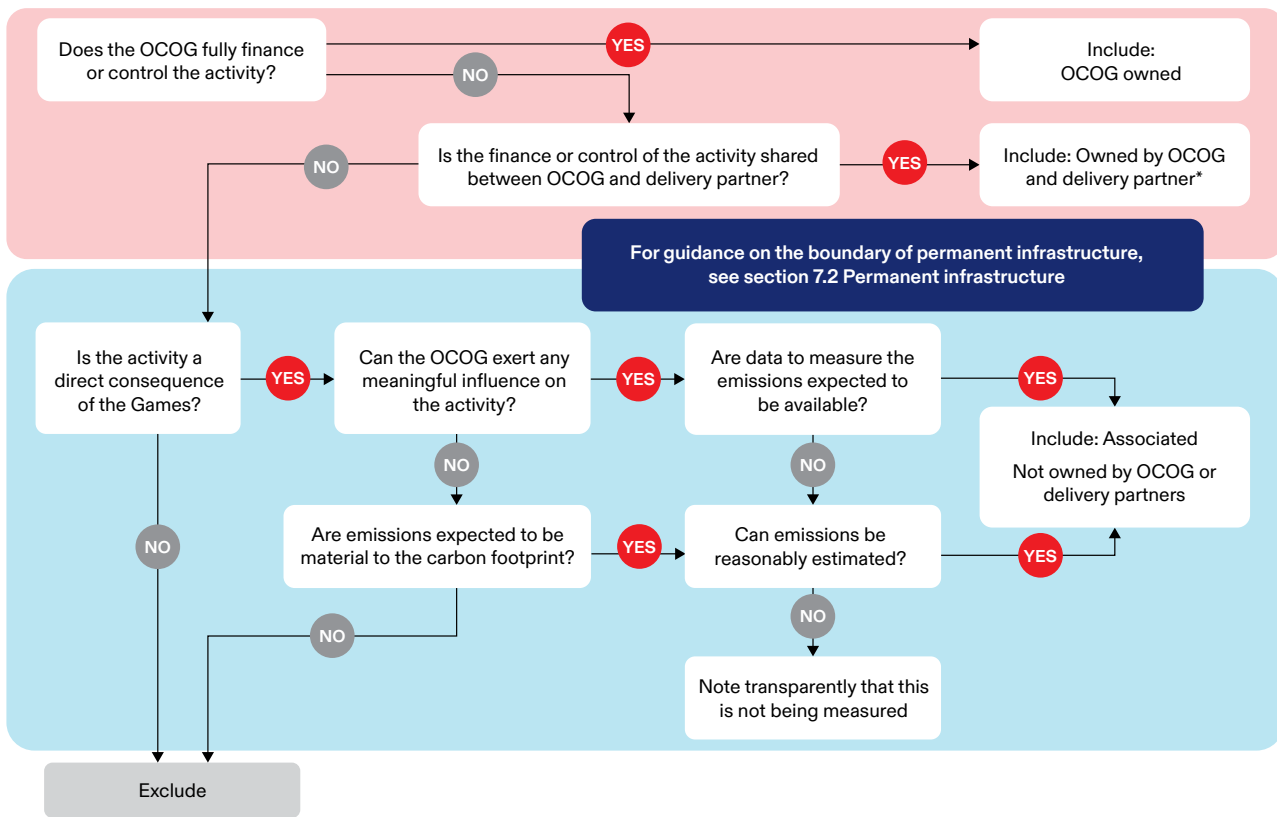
Does the OCOG fully finance or control the activity?

YES

Include: OCOG owned

NO

Is the finance or control of the activity shared between OCOG and delivery partner?

YES

Include: Owned by OCOG and delivery partner*

NO

For guidance on the boundary of permanent infrastructure, see section 7.2 Permanent infrastructure

Is the activity a direct consequence of the Games?

YES

Can the OCOG exert any meaningful influence on the activity?

YES

Are data to measure the emissions expected to be available?

YES

Include: Associated

Not owned by OCOG or delivery partners

NO

NO

NO

Are emissions expected to be material to the carbon footprint?

YES

Can emissions be reasonably estimated?

YES

NO

NO

Note transparently that this is not being measured

Exclude